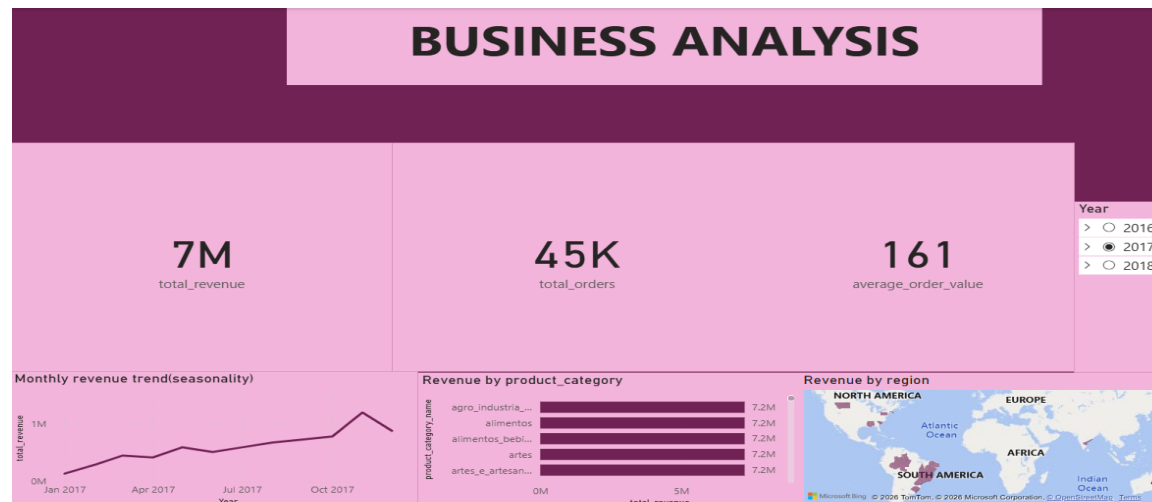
BUSINESS ANALYSIS

7M
total_revenue

45K
total_orders

161
average_order_value

Year
2016
2017
2018

Monthly revenue trend(seasonality)

total_revenue
1M
0M
Jan 2017
Apr 2017
Jul 2017
Oct 2017
Year

Revenue by product_category

product_category_name
agro_industria_...
alimentos
alimentos_bebi...
artes
artes_e_artesan...
7.2M
7.2M
7.2M
7.2M
7.2M
0M
5M
total_revenue

Revenue by region

NORTH AMERICA
EUROPE
Atlantic Ocean
AFRICA
SOUTH AMERICA
Indian Ocean
Microsoft Bing © 2026 TomTom, © 2026 Microsoft Corporation, © OpenStreetMap Terms